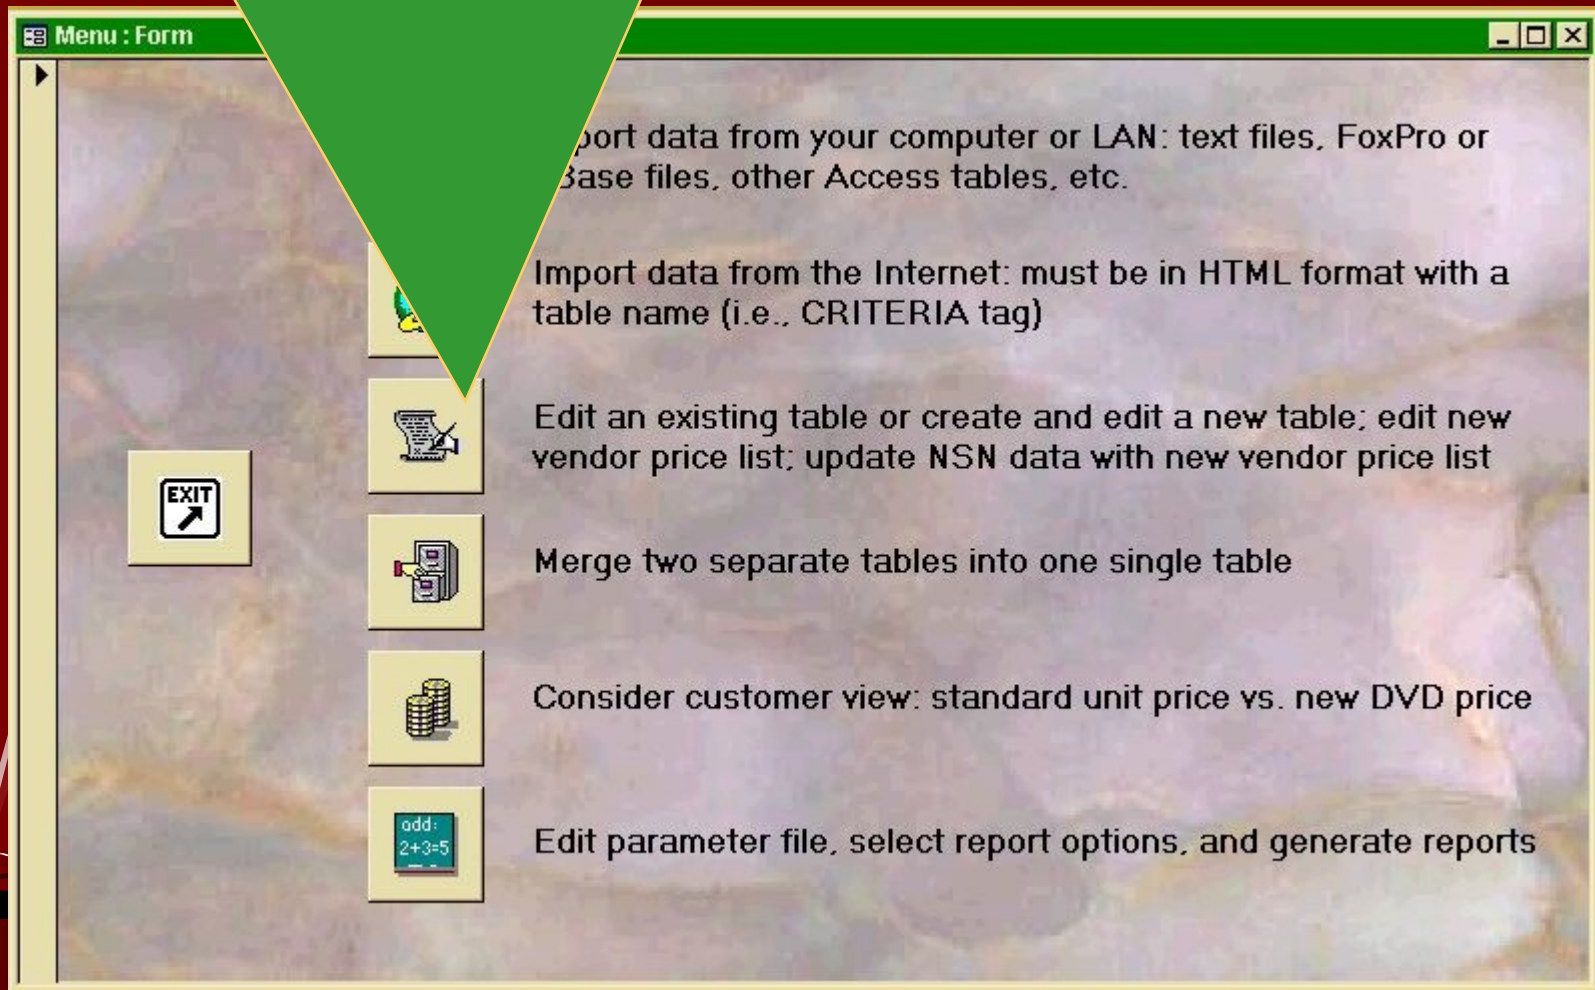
Menu : Form

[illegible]port data from your computer or LAN: text files, FoxPro or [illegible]Base files, other Access tables, etc.

Import data from the Internet: must be in HTML format with a table name (i.e., CRITERIA tag)

Edit an existing table or create and edit a new table; edit new vendor price list; update NSN data with new vendor price list

EXIT

Merge two separate tables into one single table

Consider customer view: standard unit price vs. new DVD price

add: 2+3=5

Edit parameter file, select report options, and generate reports